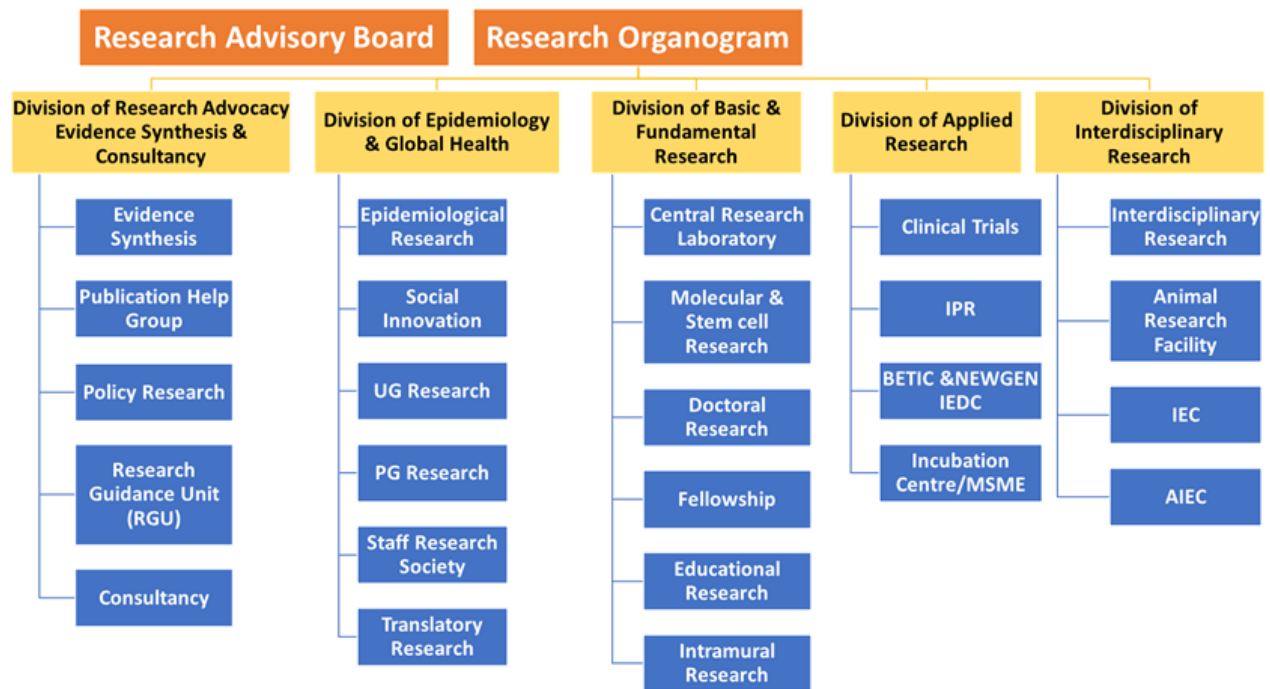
Research Advisory Board

Research Organogram

Division of Research Advocacy Evidence Synthesis & Consultancy

Evidence Synthesis

Publication Help Group

Policy Research

Research Guidance Unit (RGU)

Consultancy

Division of Epidemiology & Global Health

Epidemiological Research

Social Innovation

UG Research

PG Research

Staff Research Society

Translatory Research

Division of Basic & Fundamental Research

Central Research Laboratory

Molecular & Stem cell Research

Doctoral Research

Fellowship

Educational Research

Intramural Research

Division of Applied Research

Clinical Trials

IPR

BETIC &NEWGEN IEDC

Incubation Centre/MSME

Division of Interdisciplinary Research

Interdisciplinary Research

Animal Research Facility

IEC

AIEC